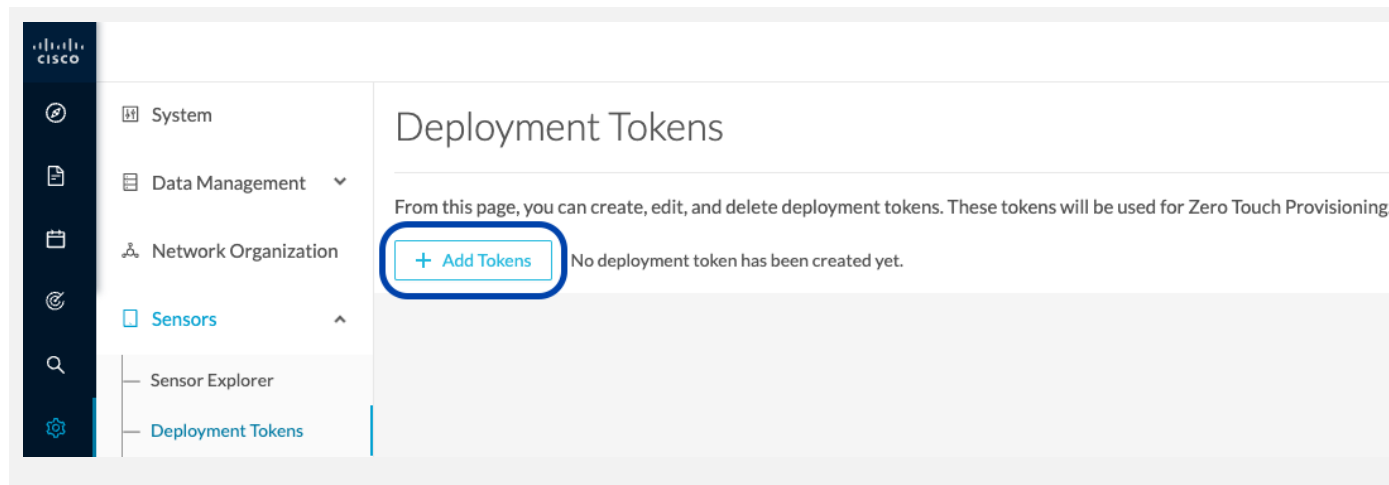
cisco

System

Data Management

Network Organization

Sensors

Sensor Explorer

Deployment Tokens

Deployment Tokens

From this page, you can create, edit, and delete deployment tokens. These tokens will be used for Zero Touch Provisioning

+ Add Tokens

No deployment token has been created yet.